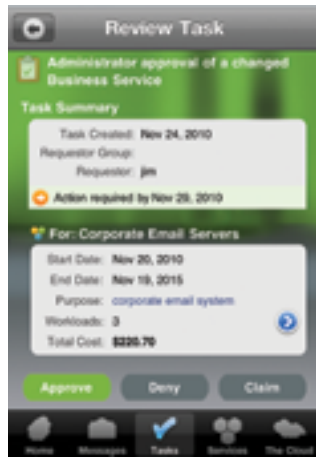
Review Task

Administrator approval of a changed Business Service

Task Summary

Task Created: Nov 24, 2010

Requestor Group:

Requestor: jim

Action required by Nov 28, 2010

For: Corporate Email Servers

Start Date: Nov 20, 2010

End Date: Nov 19, 2015

Purpose: corporate email system

Workloads: 3

Total Cost: $220.70

Approve

Deny

Claim

Home

Messages

Tasks

Services

The Cloud